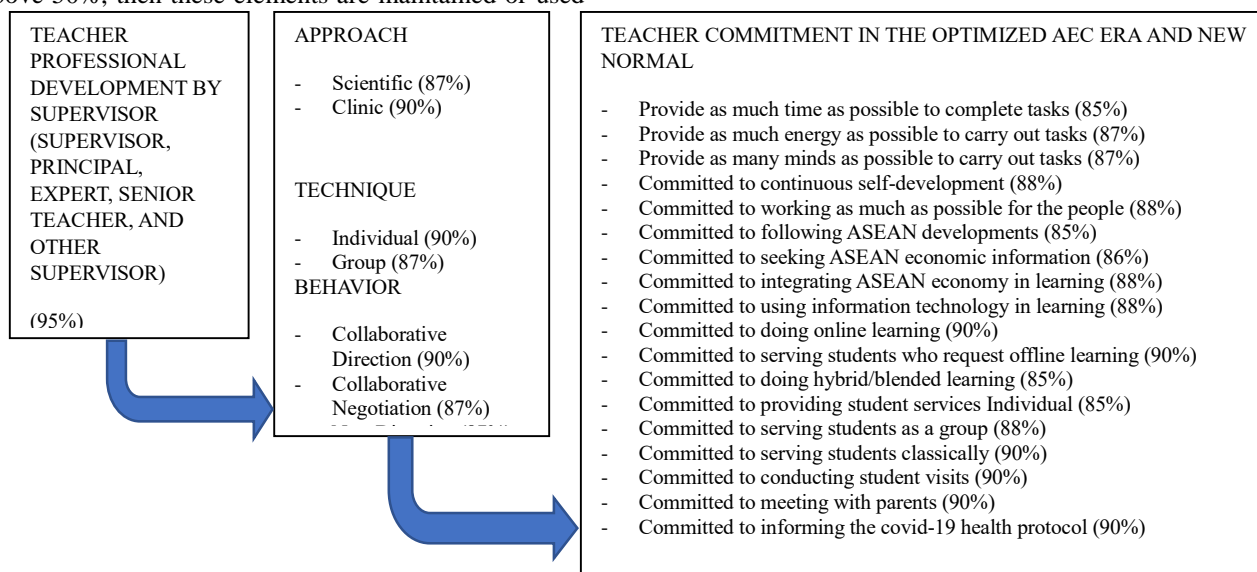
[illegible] above 50%, then these elements are maintained or used

TEACHER PROFESSIONAL DEVELOPMENT BY SUPERVISOR (SUPERVISOR, PRINCIPAL, EXPERT, SENIOR TEACHER, AND OTHER SUPERVISOR)

(95%)

APPROACH

- Scientific (87%)
- Clinic (90%)

TECHNIQUE

- Individual (90%)
- Group (87%)

BEHAVIOR

- Collaborative Direction (90%)
- Collaborative Negotiation (87%)
- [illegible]

TEACHER COMMITMENT IN THE OPTIMIZED AEC ERA AND NEW NORMAL

- Provide as much time as possible to complete tasks (85%)
- Provide as much energy as possible to carry out tasks (87%)
- Provide as many minds as possible to carry out tasks (87%)
- Committed to continuous self-development (88%)
- Committed to working as much as possible for the people (88%)
- Committed to following ASEAN developments (85%)
- Committed to seeking ASEAN economic information (86%)
- Committed to integrating ASEAN economy in learning (88%)
- Committed to using information technology in learning (88%)
- Committed to doing online learning (90%)
- Committed to serving students who request offline learning (90%)
- Committed to doing hybrid/blended learning (85%)
- Committed to providing student services Individual (85%)
- Committed to serving students as a group (88%)
- Committed to serving students classically (90%)
- Committed to conducting student visits (90%)
- Committed to meeting with parents (90%)
- Committed to informing the covid-19 health protocol (90%)